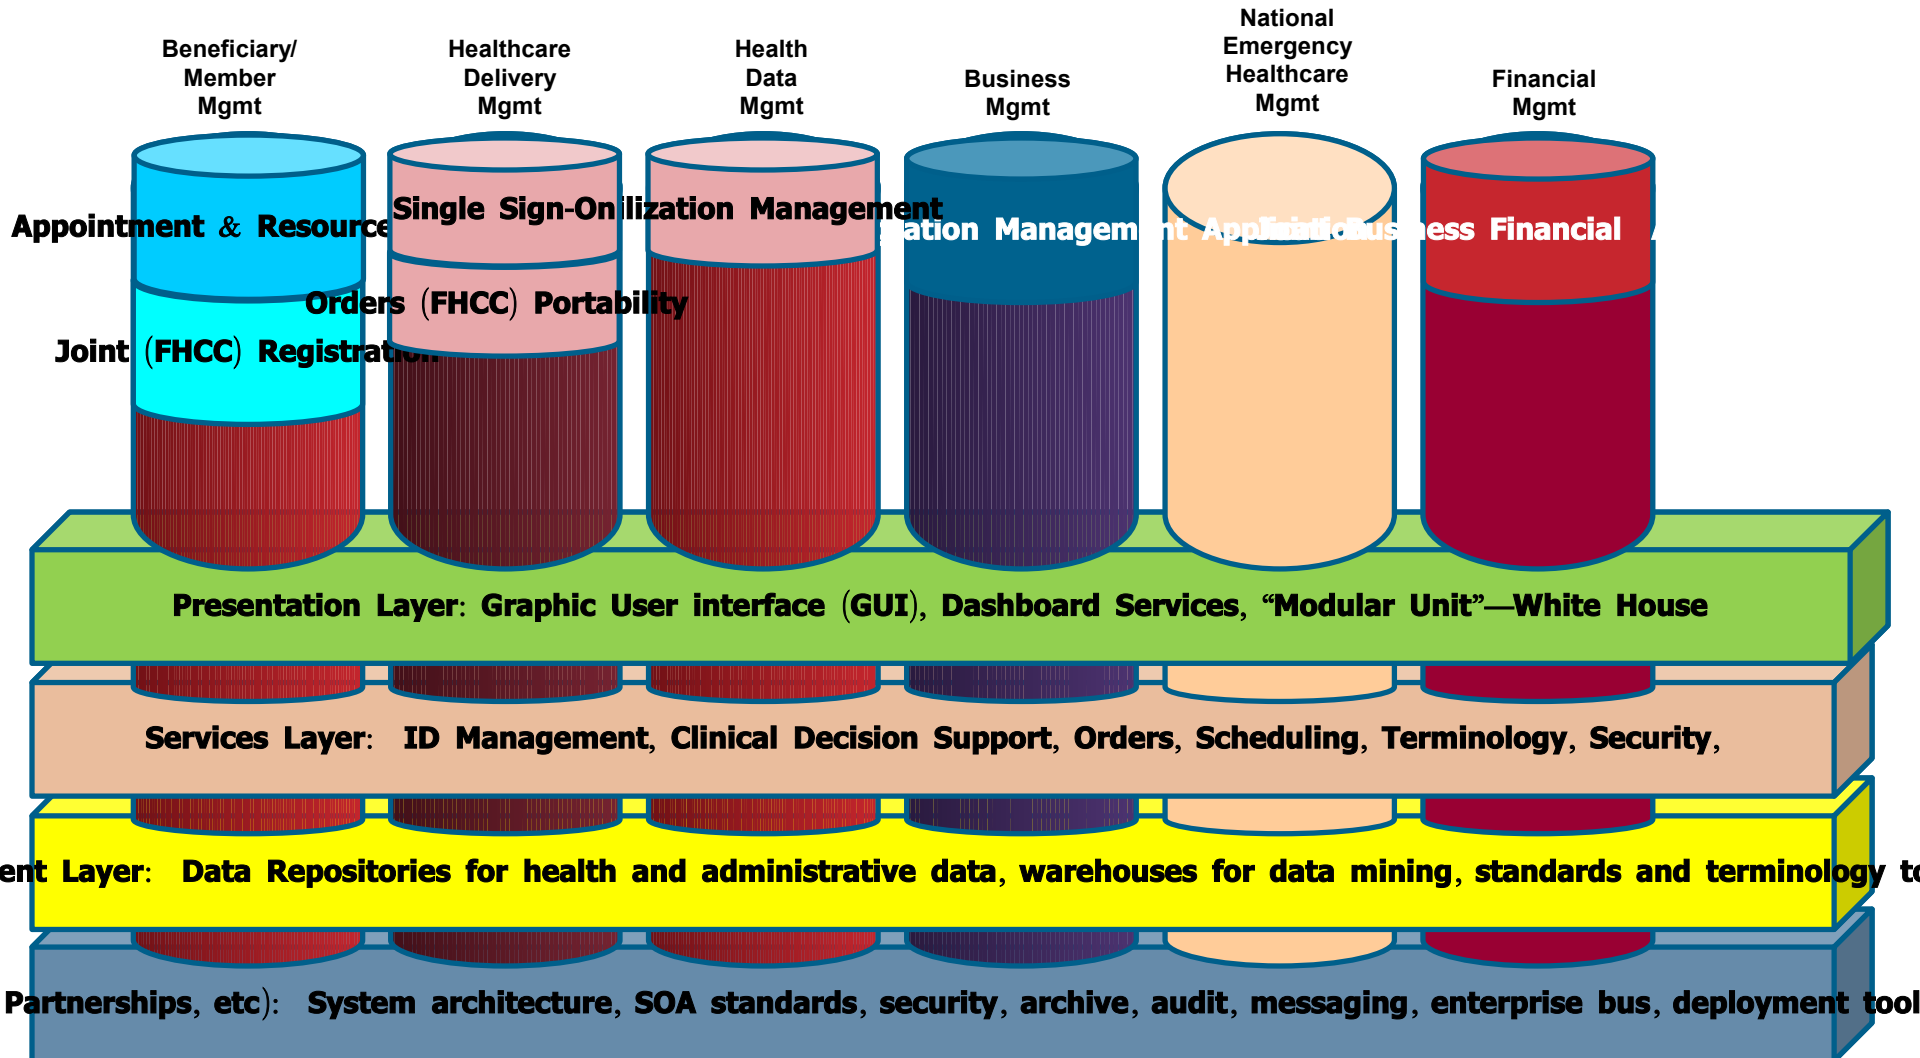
Beneficiary/ Member Mgmt

Healthcare Delivery Mgmt

Health Data Mgmt

Business Mgmt

National Emergency Healthcare Mgmt

Financial Mgmt

Appointment & Resource

Single Sign-On ilization Management

ation Management Application Business Financial

Orders (FHCC) Portability

Joint (FHCC) Registration

Presentation Layer: Graphic User interface (GUI), Dashboard Services, "Modular Unit"—White House

Services Layer: ID Management, Clinical Decision Support, Orders, Scheduling, Terminology, Security,

ent Layer: Data Repositories for health and administrative data, warehouses for data mining, standards and terminology to

Partnerships, etc): System architecture, SOA standards, security, archive, audit, messaging, enterprise bus, deployment tool